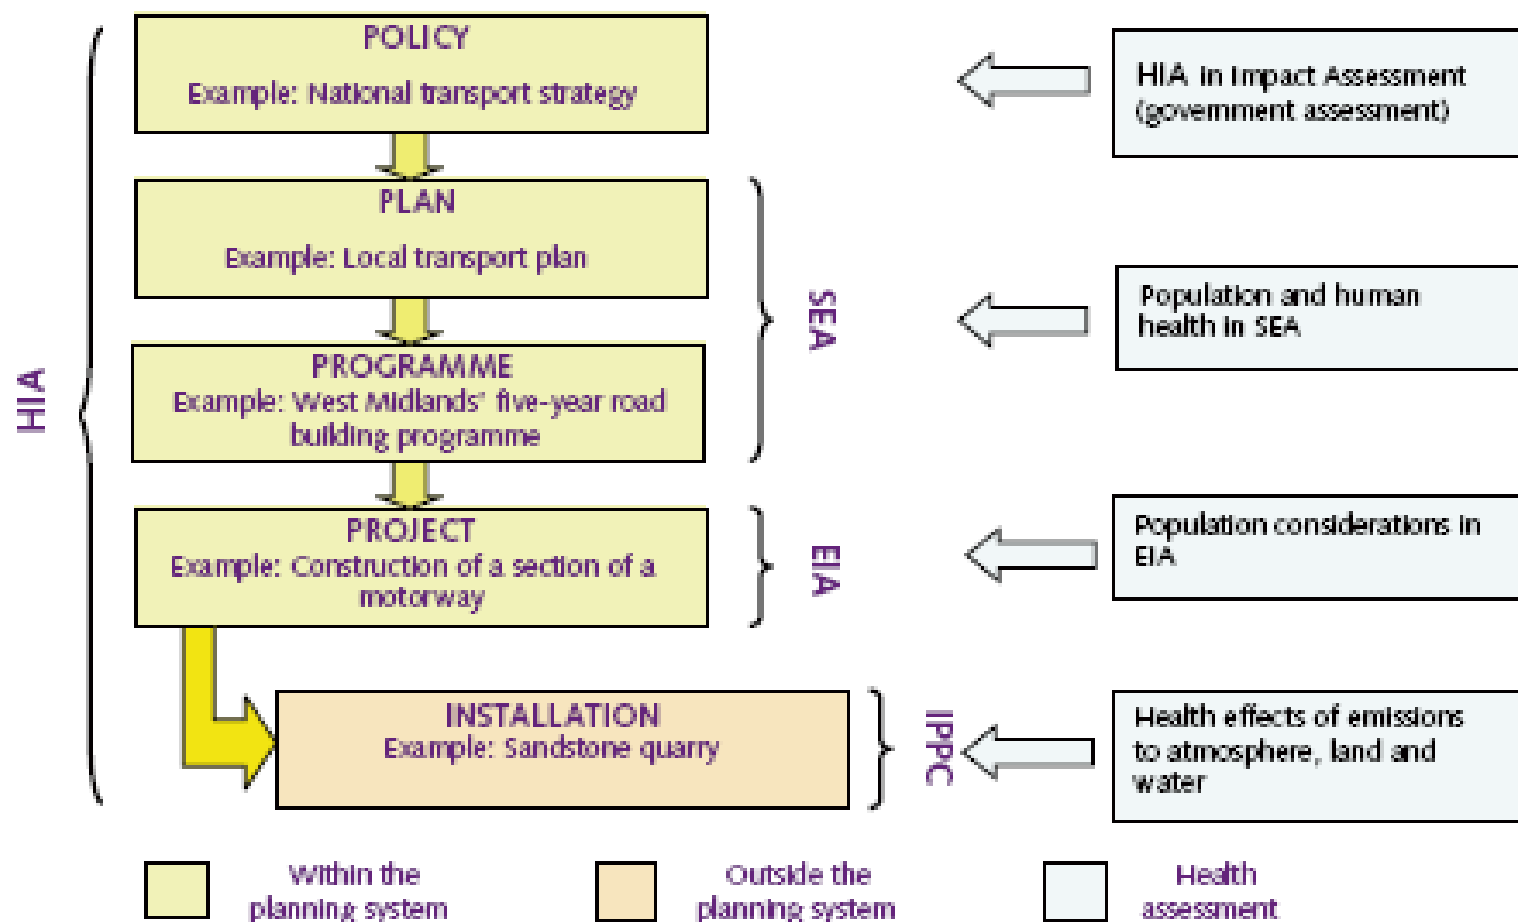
HIA

POLICY
Example: National transport strategy

PLAN
Example: Local transport plan

PROGRAMME
Example: West Midlands' five-year road building programme

PROJECT
Example: Construction of a section of a motorway

INSTALLATION
Example: Sandstone quarry

SEA

EIA

IPPC

HIA in Impact Assessment (government assessment)

Population and human health in SEA

Population considerations in EIA

Health effects of emissions to atmosphere, land and water

Within the planning system

Outside the planning system

Health assessment